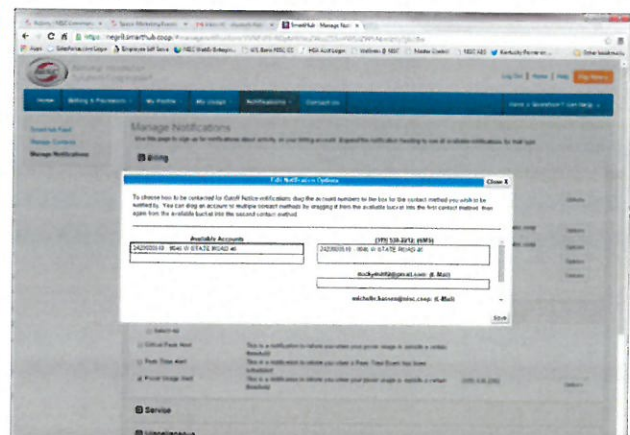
https://negrit.smarthub.coop

Manage Notifications

Billing

Edit Notification Options

Close X

To choose how to be contacted for Cutoff Notice notifications drag the account numbers to the box for the contact method you wish to be notified by. You can drag an account to multiple contact methods by dragging it from the available box or into the first contact method, then again from the available box into the second contact method.

Available Accounts

2420000 - 9046 W STATE ROAD 46

(270) 320-2212 (SMS)

2420000 - 9046 W STATE ROAD 46

beckymiller@gmail.com (E-Mail)

michelle.hansen@nrec.coop (E-Mail)

Save

Service